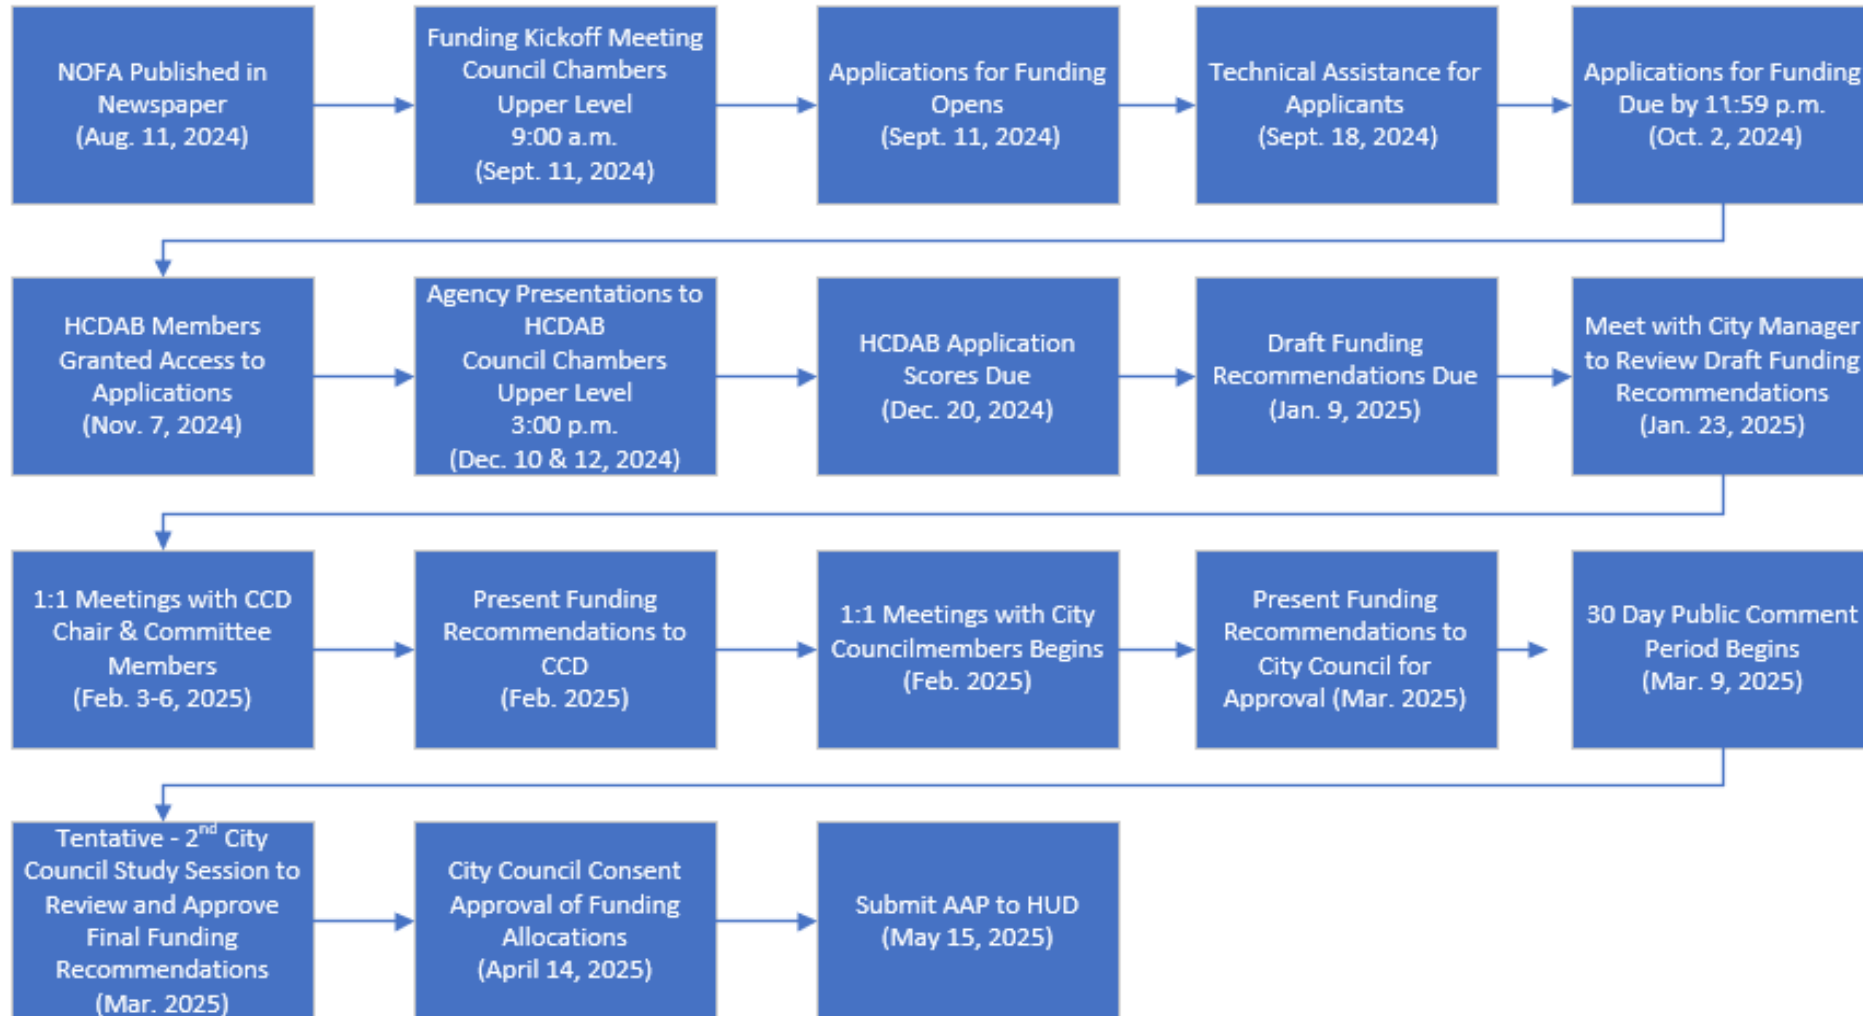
NOFA Published in Newspaper (Aug. 11, 2024)

Funding Kickoff Meeting Council Chambers Upper Level 9:00 a.m. (Sept. 11, 2024)

Applications for Funding Opens (Sept. 11, 2024)

Technical Assistance for Applicants (Sept. 18, 2024)

Applications for Funding Due by 11:59 p.m. (Oct. 2, 2024)

HCDAB Members Granted Access to Applications (Nov. 7, 2024)

Agency Presentations to HCDAB Council Chambers Upper Level 3:00 p.m. (Dec. 10 & 12, 2024)

HCDAB Application Scores Due (Dec. 20, 2024)

Draft Funding Recommendations Due (Jan. 9, 2025)

Meet with City Manager to Review Draft Funding Recommendations (Jan. 23, 2025)

1:1 Meetings with CCD Chair & Committee Members (Feb. 3-6, 2025)

Present Funding Recommendations to CCD (Feb. 2025)

1:1 Meetings with City Councilmembers Begins (Feb. 2025)

Present Funding Recommendations to City Council for Approval (Mar. 2025)

30 Day Public Comment Period Begins (Mar. 9, 2025)

Tentative - 2$^{nd}$ City Council Study Session to Review and Approve Final Funding Recommendations (Mar. 2025)

City Council Consent Approval of Funding Allocations (April 14, 2025)

Submit AAP to HUD (May 15, 2025)